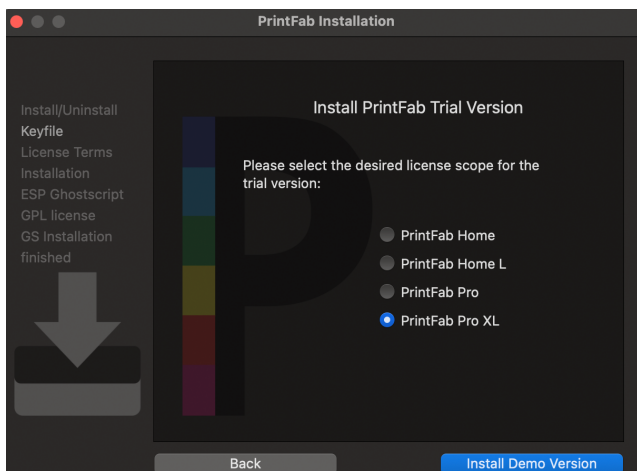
PrintFab Installation

Install/Uninstall
Keyfile
License Terms
Installation
ESP Ghostscript
GPL license
GS Installation
finished

Install PrintFab Trial Version

Please select the desired license scope for the trial version:

PrintFab Home
PrintFab Home L
PrintFab Pro
PrintFab Pro XL

Back
Install Demo Version